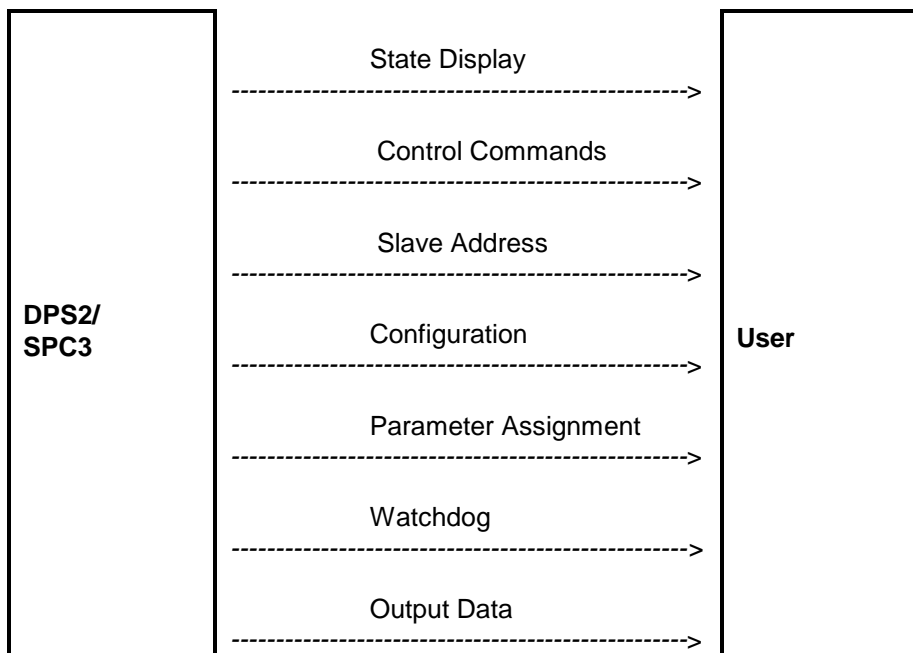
DPS2/
SPC3

State Display
-------------------------------------------------->

Control Commands
-------------------------------------------------->

Slave Address
-------------------------------------------------->

Configuration
-------------------------------------------------->

Parameter Assignment
-------------------------------------------------->

Watchdog
-------------------------------------------------->

Output Data
-------------------------------------------------->

User